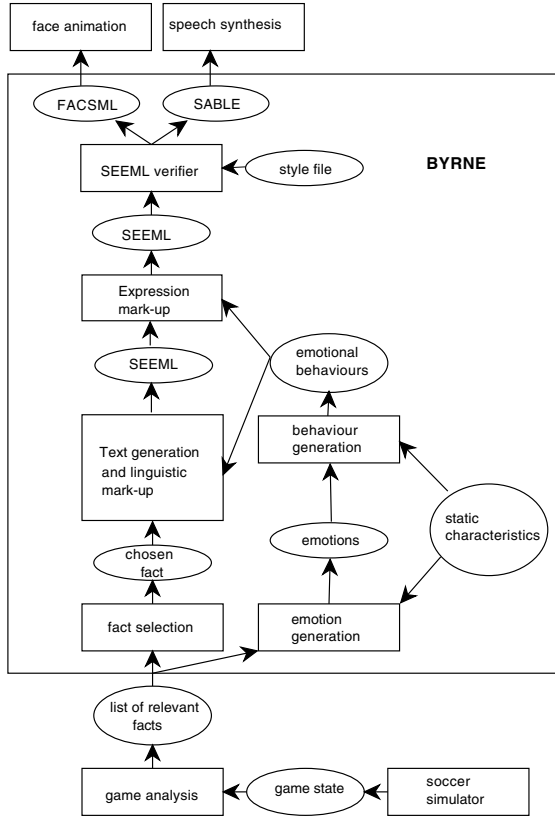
face animation

speech synthesis

FACSML

SABLE

SEEML verifier

style file

BYRNE

SEEML

Expression mark-up

SEEML

emotional behaviours

Text generation and linguistic mark-up

behaviour generation

static characteristics

emotions

chosen fact

fact selection

emotion generation

list of relevant facts

game analysis

game state

soccer simulator